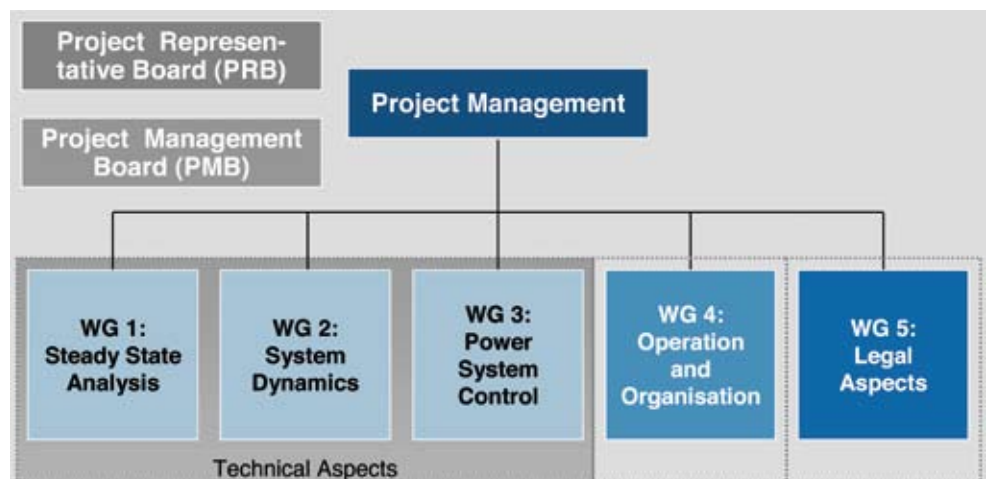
Project Representative Board (PRB)

Project Management Board (PMB)

Project Management

WG 1: Steady State Analysis

WG 2: System Dynamics

WG 3: Power System Control

WG 4: Operation and Organisation

WG 5: Legal Aspects

Technical Aspects